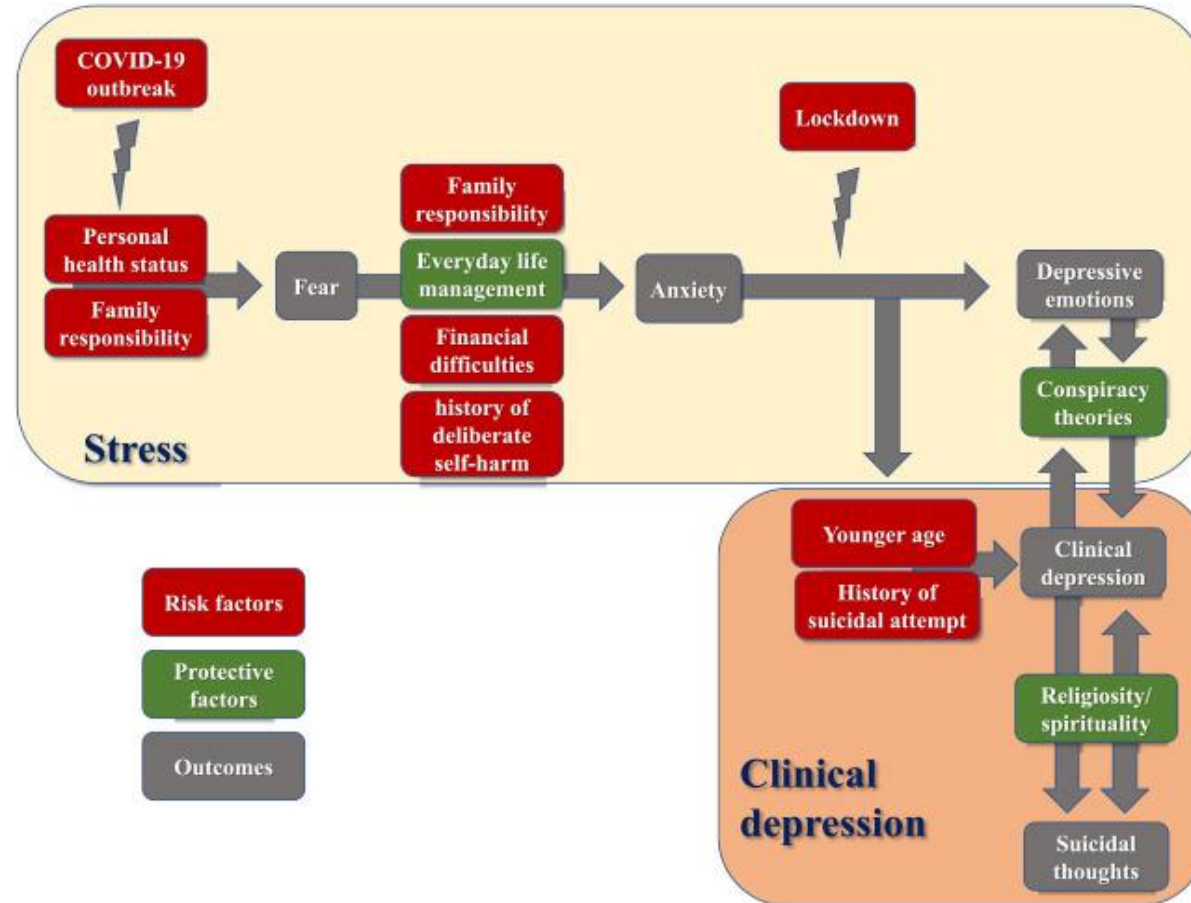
COVID-19 outbreak

Personal health status

Family responsibility

Fear

Family responsibility

Everyday life management

Financial difficulties

history of deliberate self-harm

Anxiety

Lockdown

Depressive emotions

Conspiracy theories

Stress

Younger age

History of suicidal attempt

Clinical depression

Religiosity/ spirituality

Suicidal thoughts

Clinical depression

Risk factors

Protective factors

Outcomes